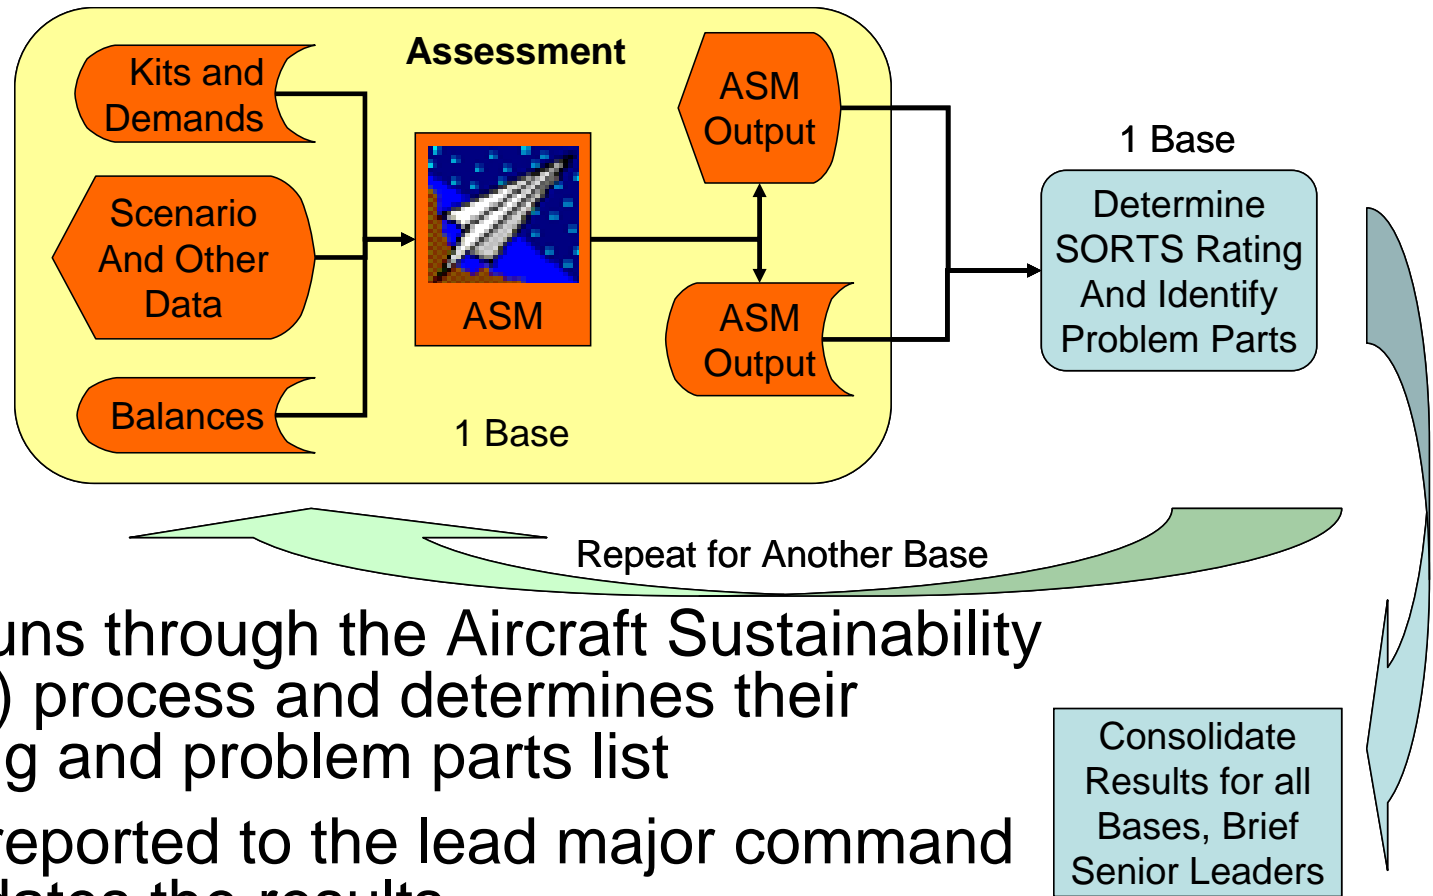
Assessment

Kits and Demands

Scenario And Other Data

Balances

ASM

ASM Output

ASM Output

1 Base

1 Base

Determine SORTS Rating And Identify Problem Parts

Repeat for Another Base

uns through the Aircraft Sustainability
) process and determines their
g and problem parts list

reported to the lead major command
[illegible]

Consolidate Results for all Bases, Brief Senior Leaders